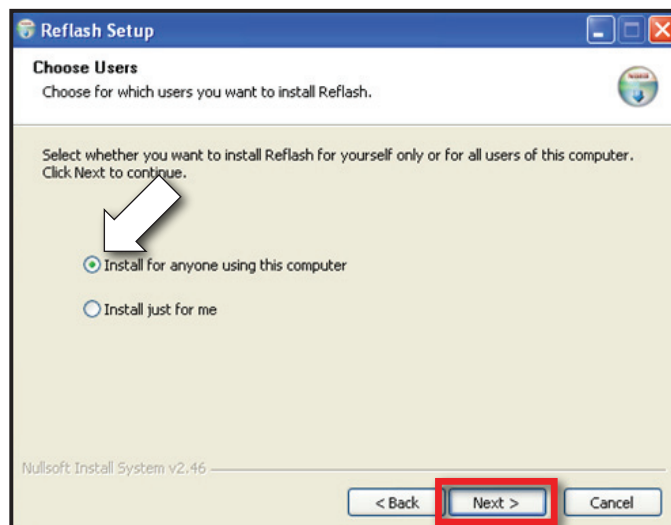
Reflash Setup

Choose Users

Choose for which users you want to install Reflash.

Select whether you want to install Reflash for yourself only or for all users of this computer. Click Next to continue.

Install for anyone using this computer

Install just for me

Nullsoft Install System v2.46

< Back

Next >

Cancel